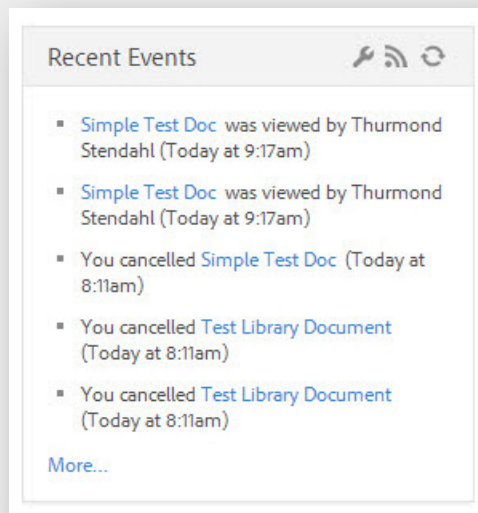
Recent Events

- Simple Test Doc was viewed by Thurmond Stendahl (Today at 9:17am)
- Simple Test Doc was viewed by Thurmond Stendahl (Today at 9:17am)
- You cancelled Simple Test Doc (Today at 8:11am)
- You cancelled Test Library Document (Today at 8:11am)
- You cancelled Test Library Document (Today at 8:11am)

More...